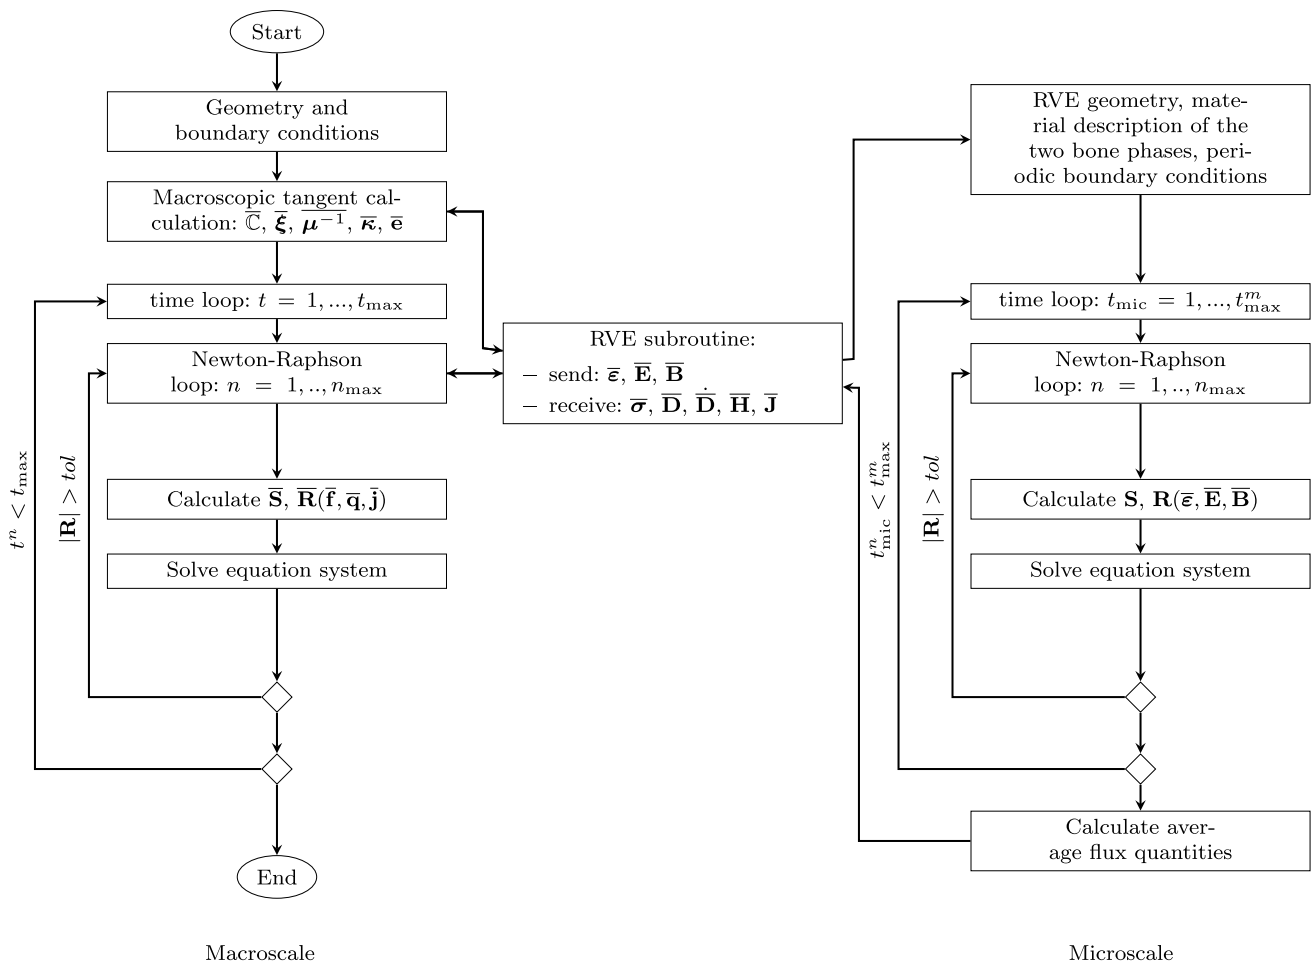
Start

Geometry and boundary conditions

Macroscopic tangent calculation: $\overline{\mathbb{C}}$, $\overline{\boldsymbol{\xi}}$, $\overline{\boldsymbol{\mu}^{-1}}$, $\overline{\boldsymbol{\kappa}}$, $\overline{\mathbf{e}}$

time loop: $t = 1, ..., t_{\max}$

Newton-Raphson loop: $n = 1, .., n_{\max}$

Calculate $\overline{\mathbf{S}}$, $\overline{\mathbf{R}}(\overline{\mathbf{f}}, \overline{\mathbf{q}}, \overline{\mathbf{j}})$

Solve equation system

$t^n < t_{\max}$

$|\mathbf{R}| > tol$

End

Macroscale

RVE subroutine:
– send: $\overline{\boldsymbol{\varepsilon}}$, $\overline{\mathbf{E}}$, $\overline{\mathbf{B}}$
– receive: $\overline{\boldsymbol{\sigma}}$, $\overline{\mathbf{D}}$, $\dot{\overline{\mathbf{D}}}$, $\overline{\mathbf{H}}$, $\overline{\mathbf{J}}$

RVE geometry, material description of the two bone phases, periodic boundary conditions

time loop: $t_{\text{mic}} = 1, ..., t^m_{\max}$

Newton-Raphson loop: $n = 1, .., n_{\max}$

Calculate $\mathbf{S}$, $\mathbf{R}(\overline{\boldsymbol{\varepsilon}}, \overline{\mathbf{E}}, \overline{\mathbf{B}})$

Solve equation system

$t^n_{\text{mic}} < t^m_{\max}$

$|\mathbf{R}| > tol$

Calculate average flux quantities

Microscale